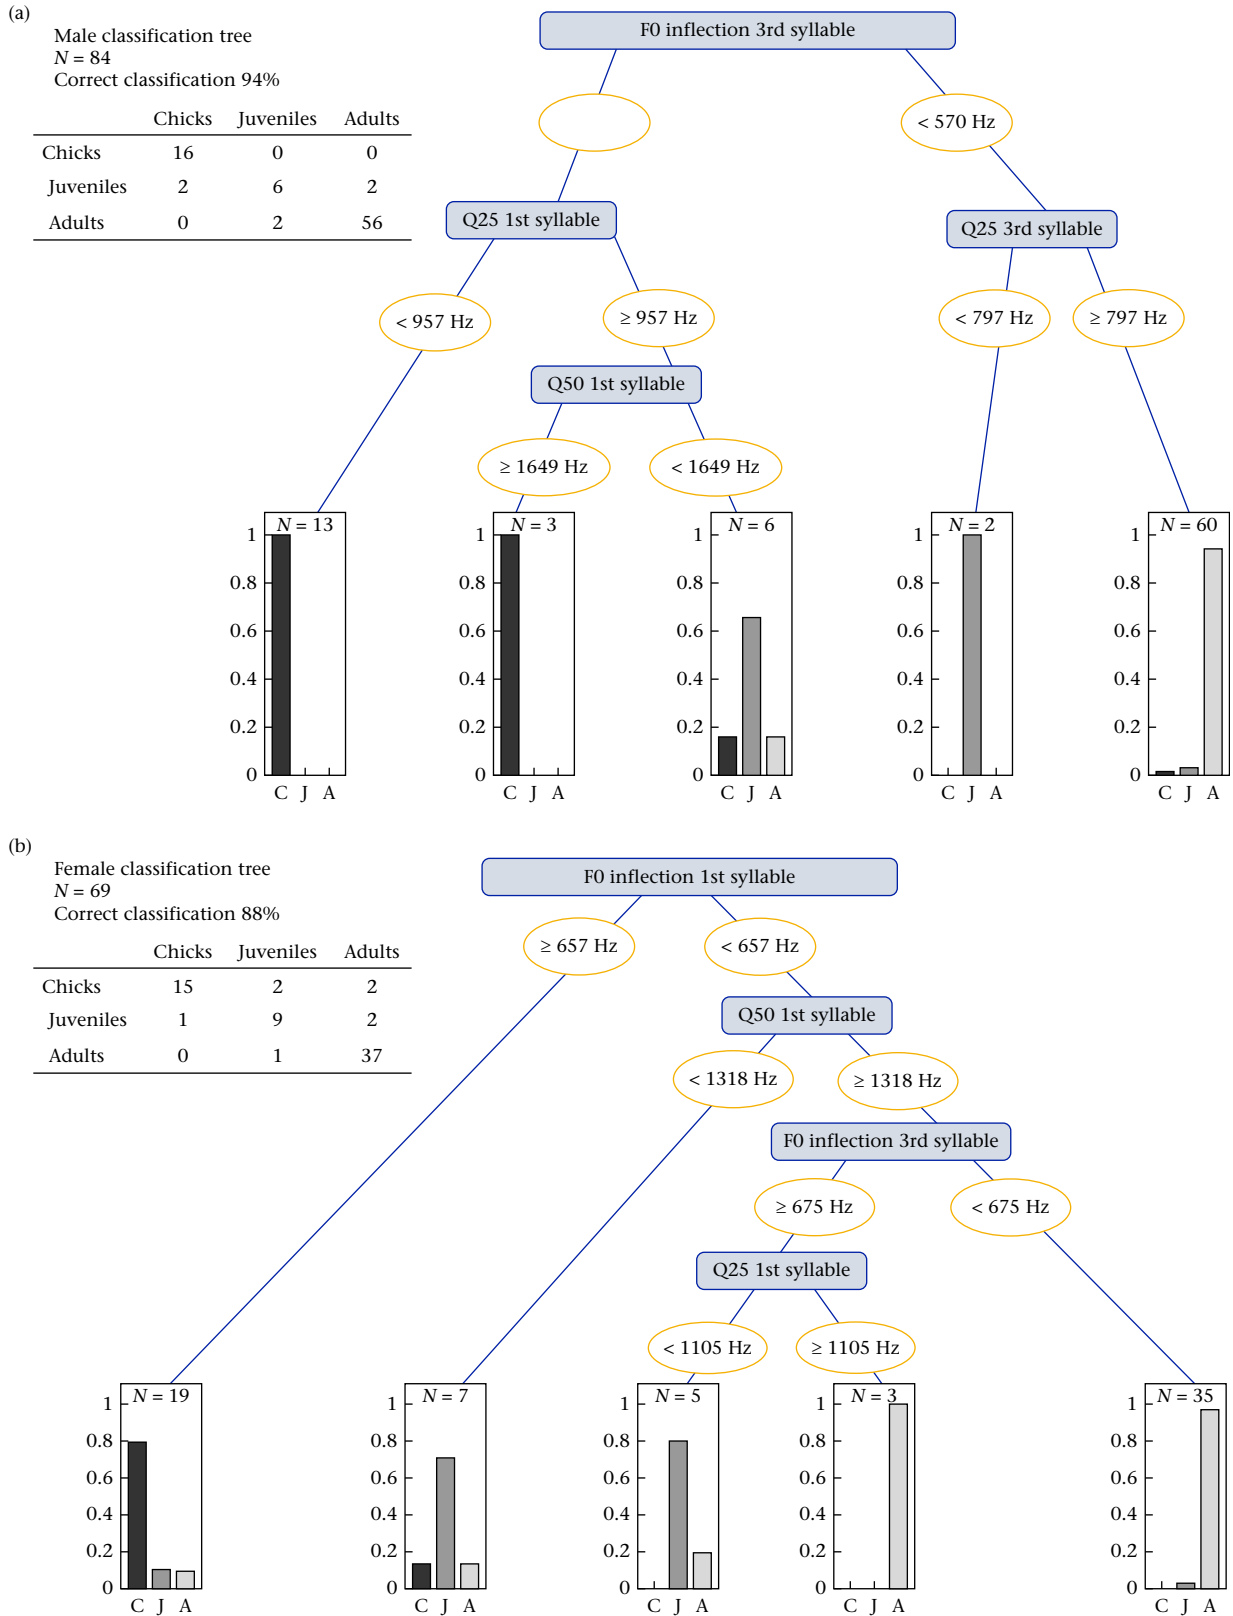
(a)

Male classification tree
$N$ = 84
Correct classification 94%

| | Chicks | Juveniles | Adults |
|---|---|---|---|
| Chicks | 16 | 0 | 0 |
| Juveniles | 2 | 6 | 2 |
| Adults | 0 | 2 | 56 |

F0 inflection 3rd syllable

< 570 Hz

Q25 1st syllable

Q25 3rd syllable

< 957 Hz

≥ 957 Hz

< 797 Hz

≥ 797 Hz

Q50 1st syllable

≥ 1649 Hz

< 1649 Hz

$N$ = 13
1
0.8
0.6
0.4
0.2
0
C J A

$N$ = 3
1
0.8
0.6
0.4
0.2
0
C J A

$N$ = 6
1
0.8
0.6
0.4
0.2
0
C J A

$N$ = 2
1
0.8
0.6
0.4
0.2
0
C J A

$N$ = 60
1
0.8
0.6
0.4
0.2
0
C J A

(b)

Female classification tree
$N$ = 69
Correct classification 88%

| | Chicks | Juveniles | Adults |
|---|---|---|---|
| Chicks | 15 | 2 | 2 |
| Juveniles | 1 | 9 | 2 |
| Adults | 0 | 1 | 37 |

F0 inflection 1st syllable

≥ 657 Hz

< 657 Hz

Q50 1st syllable

< 1318 Hz

≥ 1318 Hz

F0 inflection 3rd syllable

≥ 675 Hz

< 675 Hz

Q25 1st syllable

< 1105 Hz

≥ 1105 Hz

$N$ = 19
1
0.8
0.6
0.4
0.2
0
C J A

$N$ = 7
1
0.8
0.6
0.4
0.2
0
C J A

$N$ = 5
1
0.8
0.6
0.4
0.2
0
C J A

$N$ = 3
1
0.8
0.6
0.4
0.2
0
C J A

$N$ = 35
1
0.8
0.6
0.4
0.2
0
C J A